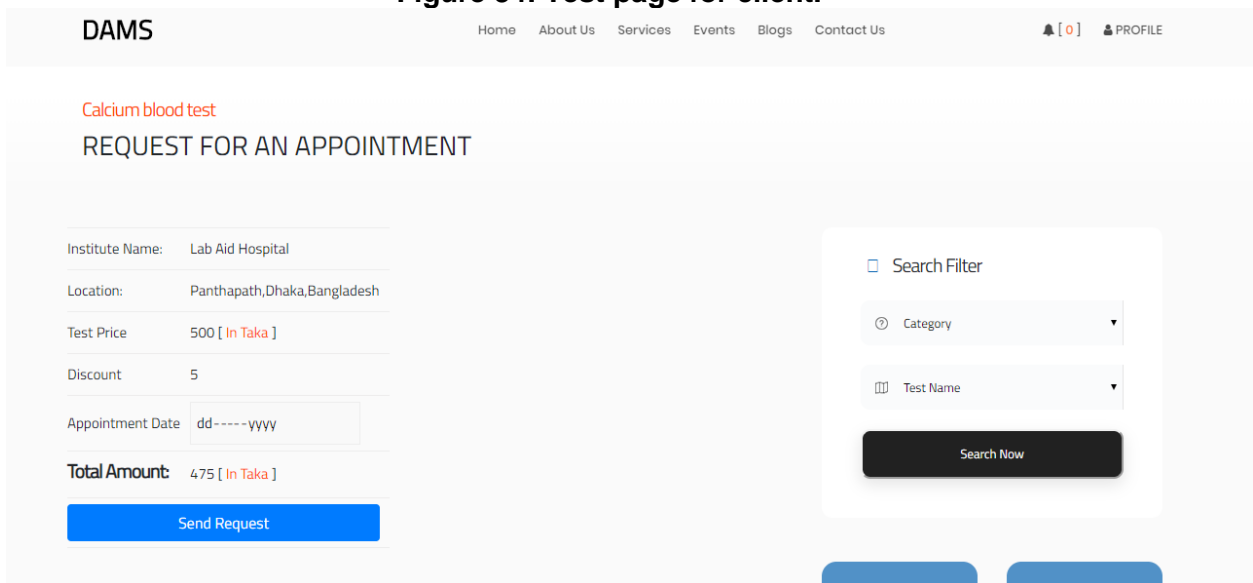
DAMS

Home About Us Services Events Blogs Contact Us [ 0 ] PROFILE

Calcium blood test

REQUEST FOR AN APPOINTMENT

| | |
|---|---|
| Institute Name: | Lab Aid Hospital |
| Location: | Panthapath,Dhaka,Bangladesh |
| Test Price | 500 [ In Taka ] |
| Discount | 5 |
| Appointment Date | dd-----yyyy |
| Total Amount: | 475 [ In Taka ] |

Send Request

Search Filter

Category

Test Name

Search Now